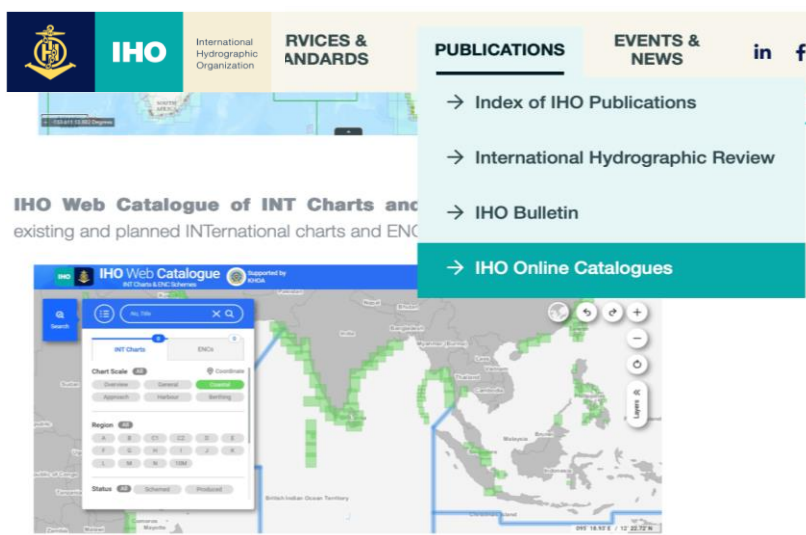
IHO International Hydrographic Organization

RVICES & ANDARDS

PUBLICATIONS

EVENTS & NEWS

in f

→ Index of IHO Publications

→ International Hydrographic Review

→ IHO Bulletin

→ IHO Online Catalogues

IHO Web Catalogue of INT Charts anc

existing and planned INTernational charts and ENC

IHO IHO Web Catalogue INT Charts & ENC Schemes

Supported by KHOA

Search

No, Title

INT Charts

ENCs

Chart Scale All

Coordinate

Overview

General

Coastal

Approach

Harbour

Berthing

Region All

A

B

C1

C2

D

E

F

G

H

I

J

K

L

M

N

10M

Status All

Scheduled

Produced

Layers

British Indian Ocean Territory

Malaysia

Thailand

Cambodia

Bangladesh

Mayotte

Comoros